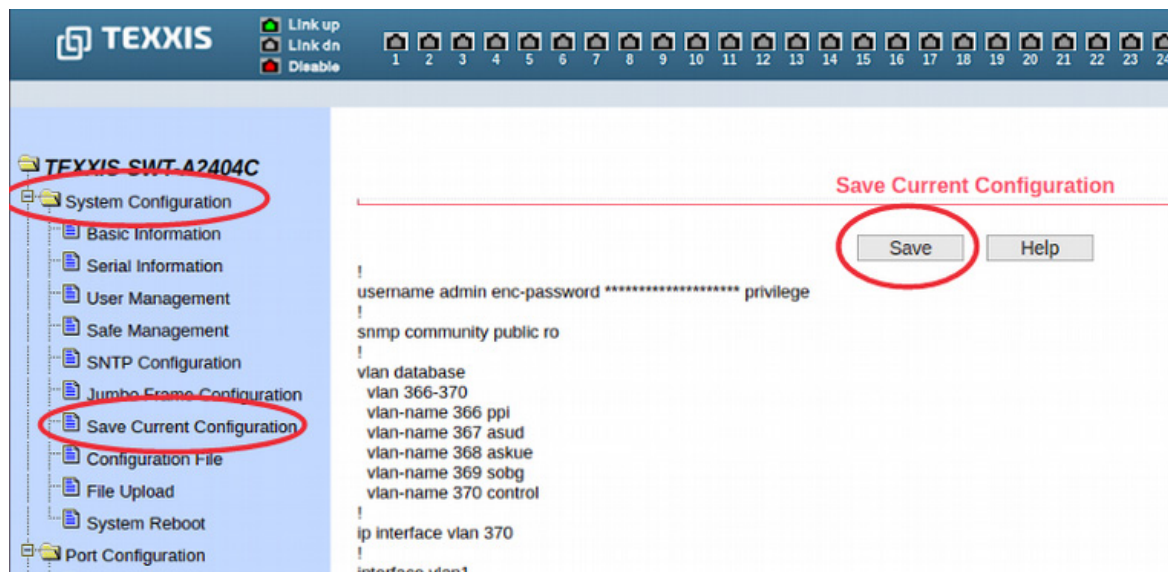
TEXXIS

Link up
Link dn
Disable

1 2 3 4 5 6 7 8 9 10 11 12 13 14 15 16 17 18 19 20 21 22 23 24

TEXXIS SWT-A2404C
System Configuration
Basic Information
Serial Information
User Management
Safe Management
SNTP Configuration
Jumbo Frame Configuration
Save Current Configuration
Configuration File
File Upload
System Reboot
Port Configuration

Save Current Configuration

Save Help

!
username admin enc-password ******************** privilege
!
snmp community public ro
!
vlan database
vlan 366-370
vlan-name 366 ppi
vlan-name 367 asud
vlan-name 368 askue
vlan-name 369 sobg
vlan-name 370 control
!
ip interface vlan 370
!
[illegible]